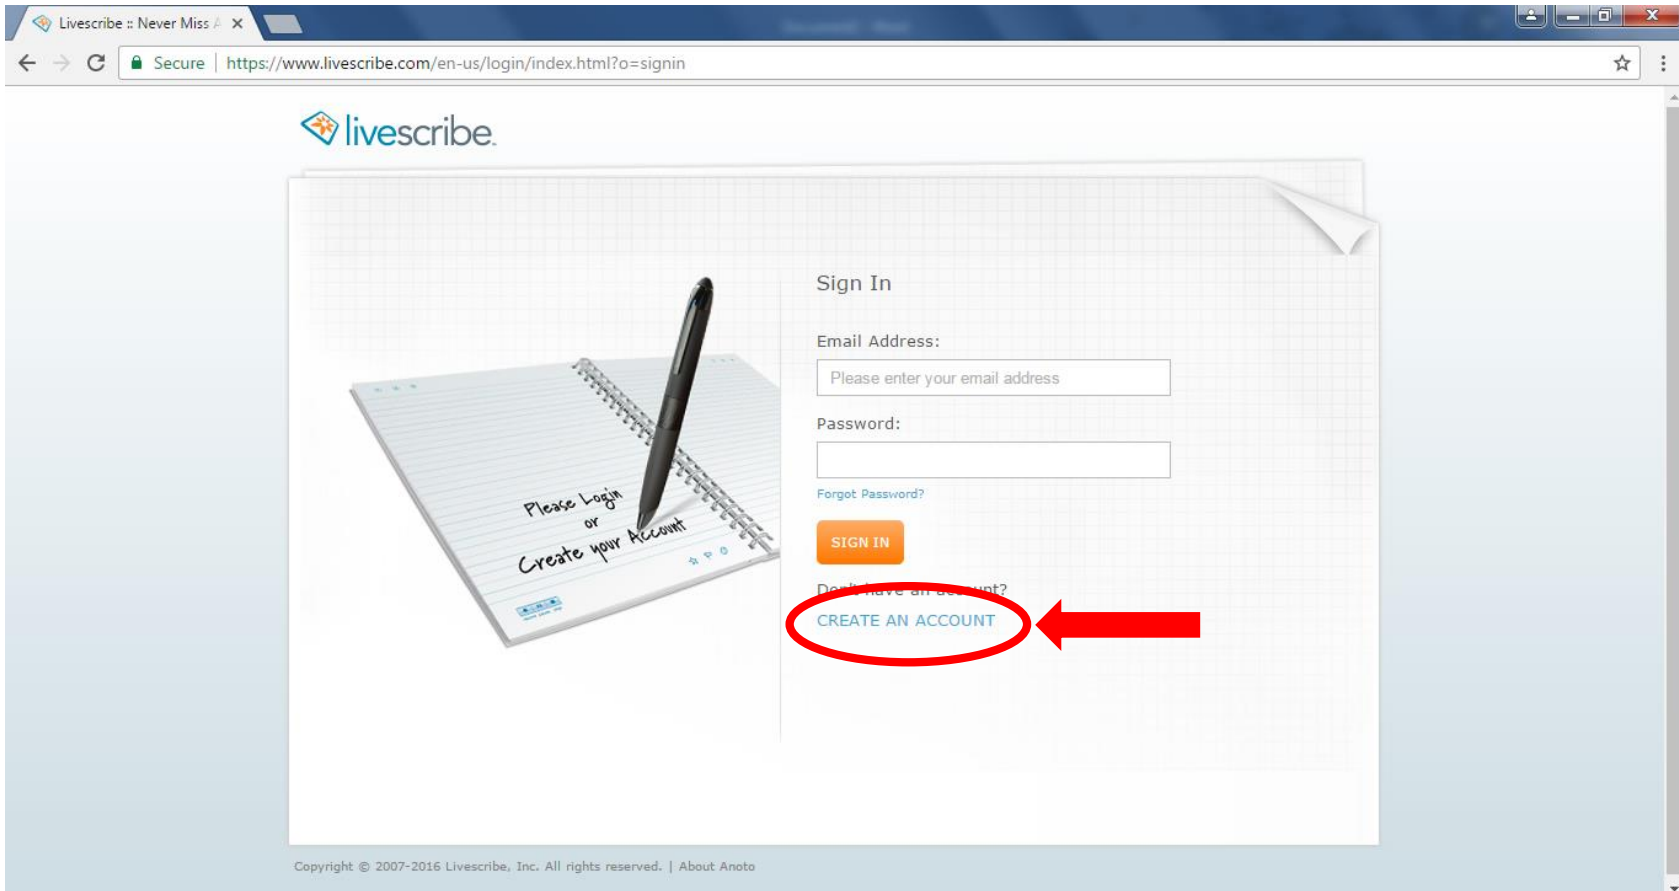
Livescribe :: Never Miss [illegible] ×

Secure | https://www.livescribe.com/en-us/login/index.html?o=signin

livescribe

Please Login
or
Create your Account

Sign In

Email Address:

Please enter your email address

Password:

Forgot Password?

SIGN IN

Don't have an account?

CREATE AN ACCOUNT

Copyright © 2007-2016 Livescribe, Inc. All rights reserved. | About Anoto